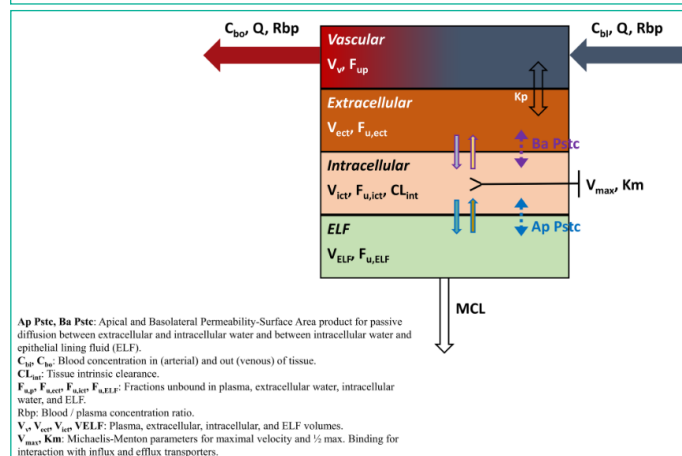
$C_{bo}$, Q, Rbp

$C_{bl}$, Q, Rbp

Vascular

$V_v$, $F_{up}$

Kp

Extracellular

$V_{ect}$, $F_{u,ect}$

Ba Pstc

Intracellular

$V_{ict}$, $F_{u,ict}$, $CL_{int}$

$V_{max}$, Km

ELF

$V_{ELF}$, $F_{u,ELF}$

Ap Pstc

MCL

**Ap Pstc, Ba Pstc**: Apical and Basolateral Permeability-Surface Area product for passive diffusion between extracellular and intracellular water and between intracellular water and epithelial lining fluid (ELF).
$C_{bl}$, $C_{bo}$: Blood concentration in (arterial) and out (venous) of tissue.
$CL_{int}$: Tissue intrinsic clearance.
$F_{u,p}$, $F_{u,ect}$, $F_{u,ict}$, $F_{u,ELF}$: Fractions unbound in plasma, extracellular water, intracellular water, and ELF.
Rbp: Blood / plasma concentration ratio.
$V_v$, $V_{ect}$, $V_{ict}$, **VELF**: Plasma, extracellular, intracellular, and ELF volumes.
$V_{max}$, **Km**: Michaelis-Menton parameters for maximal velocity and ½ max. Binding for interaction with influx and efflux transporters.